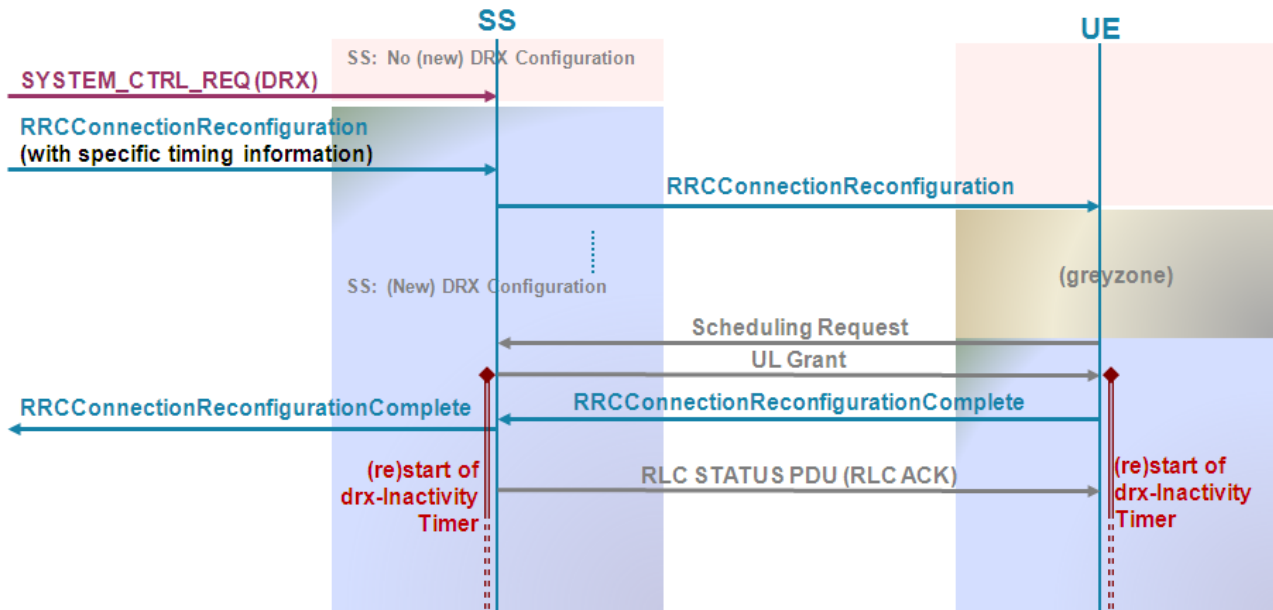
SS

UE

SS: No (new) DRX Configuration

SYSTEM_CTRL_REQ (DRX)

RRCConnectionReconfiguration
(with specific timing information)

RRCConnectionReconfiguration

SS: (New) DRX Configuration

(greyzone)

Scheduling Request

UL Grant

RRCConnectionReconfigurationComplete

RRCConnectionReconfigurationComplete

(re)start of drx-Inactivity Timer

RLC STATUS PDU (RLC ACK)

(re)start of drx-Inactivity Timer